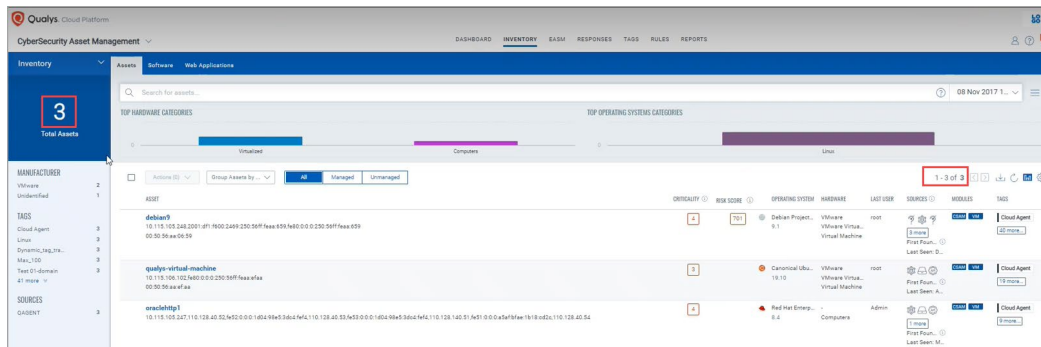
Qualys. Cloud Platform

CyberSecurity Asset Management

DASHBOARD INVENTORY EASM RESPONSES TAGS RULES REPORTS

Inventory

Assets Software Web Applications

3
Total Assets

Search for assets...

08 Nov 2017 1...

TOP HARDWARE CATEGORIES

0 Virtualized Computers

TOP OPERATING SYSTEMS CATEGORIES

0 Linux

MANUFACTURER
VMware 2
Unidentified 1

TAGS
Cloud Agent 3
Linux 3
Dynamic_tag_tra... 3
Max_100 3
Test 01-domain 3
41 more

SOURCES
QAGENT 3

Actions (0) Group Assets by... All Managed Unmanaged

1 - 3 of 3

| ASSET | CRITICALITY | RISK SCORE | OPERATING SYSTEM | HARDWARE | LAST USER | SOURCES | MODULES | TAGS |
|---|---|---|---|---|---|---|---|---|
| debian9 10.115.105.248,2001:df1:f600:2469:250:56ff:feaa:659,fe80:0:0:0:250:56ff:feaa:659 00:50:56:aa:06:59 | 4 | 701 | Debian Project... 9.1 | VMware VMware Virtua... Virtual Machine | root | 3 more First Foun... Last Seen: D... | CSAM VM | Cloud Agent 40 more... |
| qualys-virtual-machine 10.115.106.102,fe80:0:0:0:250:56ff:feaa:efaa 00:50:56:aa:ef:aa | 3 | | Canonical Ubu... 19.10 | VMware VMware Virtua... Virtual Machine | root | First Foun... Last Seen: A... | CSAM VM | Cloud Agent 19 more... |
| oraclehttp1 10.115.105.247,110.128.40.52,fe52:0:0:0:1d04:98e5:3dc4:fef4,110.128.40.53,fe53:0:0:0:1d04:98e5:3dc4:fef4,110.128.140.51,fe31:0:0:0:a5af:bfae:1b18:cd2c,110.128.40.54 | 4 | | Red Hat Enterp... 6.4 | - Computers | Admin | 1 more First Foun... Last Seen: M... | CSAM VM | Cloud Agent 9 more... |